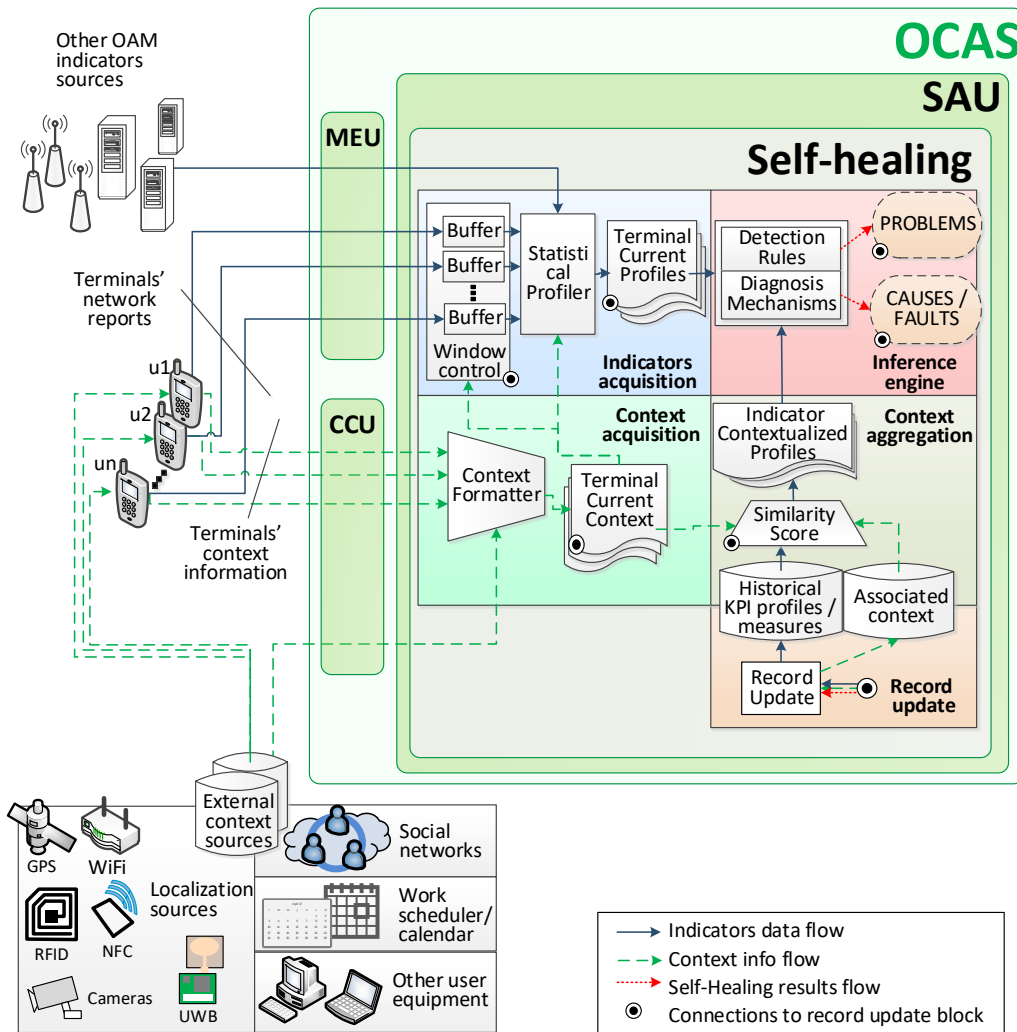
OCAS

SAU

MEU

Self-healing

Other OAM indicators sources

Terminals' network reports

u1

u2

un

Terminals' context information

Buffer

Buffer

Buffer

Window control

Statistical Profiler

Terminal Current Profiles

Indicators acquisition

Detection Rules

Diagnosis Mechanisms

PROBLEMS

CAUSES / FAULTS

Inference engine

CCU

Context acquisition

Context Formatter

Terminal Current Context

Indicator Contextualized Profiles

Context aggregation

Similarity Score

Historical KPI profiles / measures

Associated context

Record Update

Record update

External context sources

GPS

WiFi

Localization sources

RFID

NFC

UWB

Cameras

Social networks

Work scheduler/ calendar

Other user equipment

Indicators data flow

Context info flow

Self-Healing results flow

Connections to record update block